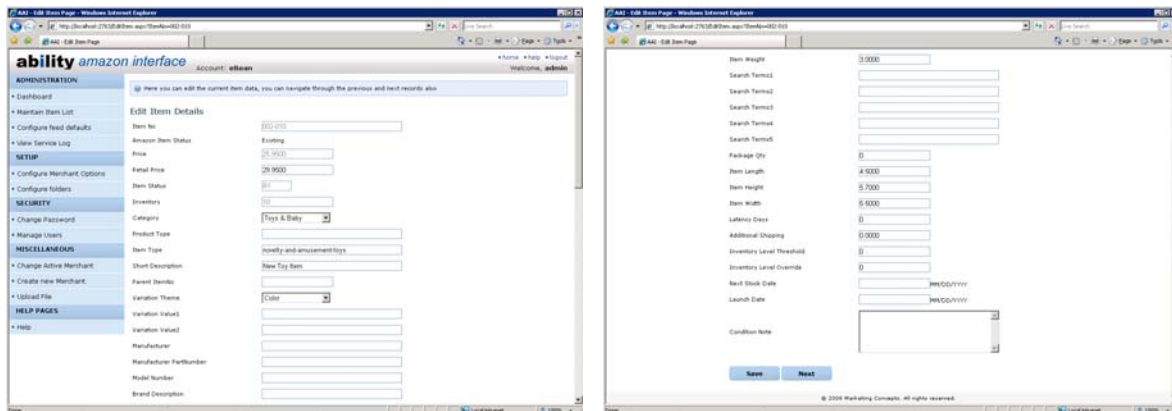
AAI - Edit Item Page - Windows Internet Explorer

AAI - Edit Item Page

ability amazon interface Account: eileen

home help logout
Welcome, admin

ADMINISTRATION
Dashboard
Maintain Item List
Configure feed defaults
View Service Log
SETUP
Configure Merchant Options
Configure folders
SECURITY
Change Password
Manage Users
MISCELLANEOUS
Change Active Merchant
Create new Merchant
Upload File
HELP PAGES
Help

Here you can edit the current item data, you can navigate through the previous and next records also

Edit Item Details

| | |
|---|---|
| Item No | 002-010 |
| Amazon Item Status | Existing |
| Price | 25.9500 |
| Retail Price | 29.9500 |
| Item Status | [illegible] |
| Inventory | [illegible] |
| Category | Toys & Baby |
| Product Type | |
| Item Type | novelty-and-amusement-toys |
| Short Description | New Toy Item |
| Parent ItemNo | |
| Variation Theme | Color |
| Variation Value1 | |
| Variation Value2 | |
| Manufacturer | |
| Manufacturer PartNumber | |
| Model Number | |
| Brand Description | |

AAI - Edit Item Page - Windows Internet Explorer

AAI - Edit Item Page

| | |
|---|---|
| Item Weight | 3.0000 |
| Search Terms1 | |
| Search Terms2 | |
| Search Terms3 | |
| Search Terms4 | |
| Search Terms5 | |
| Package Qty | 0 |
| Item Length | 4.5000 |
| Item Height | 5.7000 |
| Item Width | 6.5000 |
| Latency Days | |
| Additional Shipping | 0.0000 |
| Inventory Level Threshold | 0 |
| Inventory Level Override | 0 |
| Next Stock Date | MM/DD/YYYY |
| Launch Date | MM/DD/YYYY |
| Condition Note | |

Save Next

© 2008 Marketing Concepts. All rights reserved.